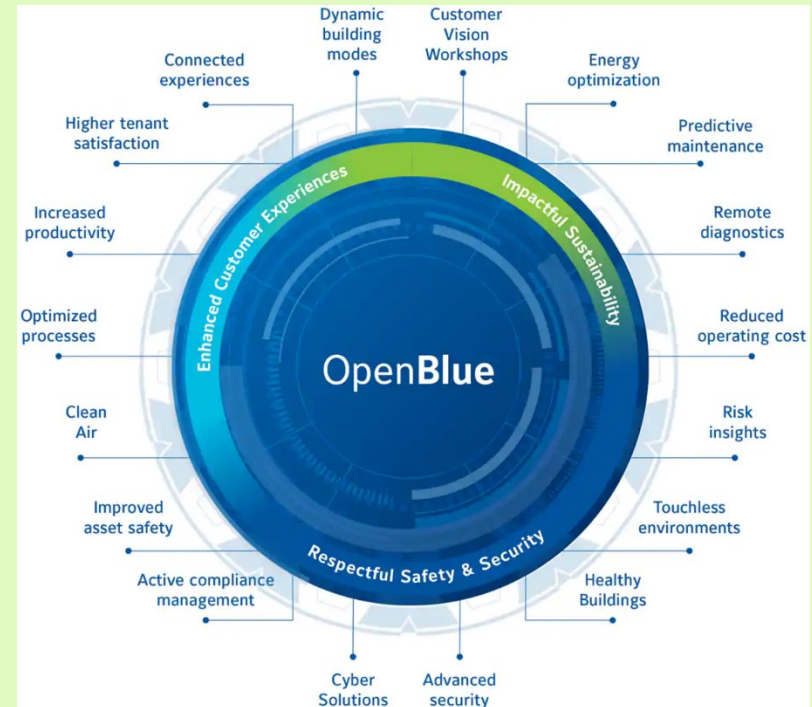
Dynamic building modes

Customer Vision Workshops

Connected experiences

Energy optimization

Higher tenant satisfaction

Predictive maintenance

Increased productivity

Remote diagnostics

Optimized processes

Reduced operating cost

Clean Air

Risk insights

Improved asset safety

Touchless environments

Active compliance management

Healthy Buildings

Cyber Solutions

Advanced security

Enhanced Customer Experiences

Impactful Sustainability

Respectful Safety & Security

OpenBlue